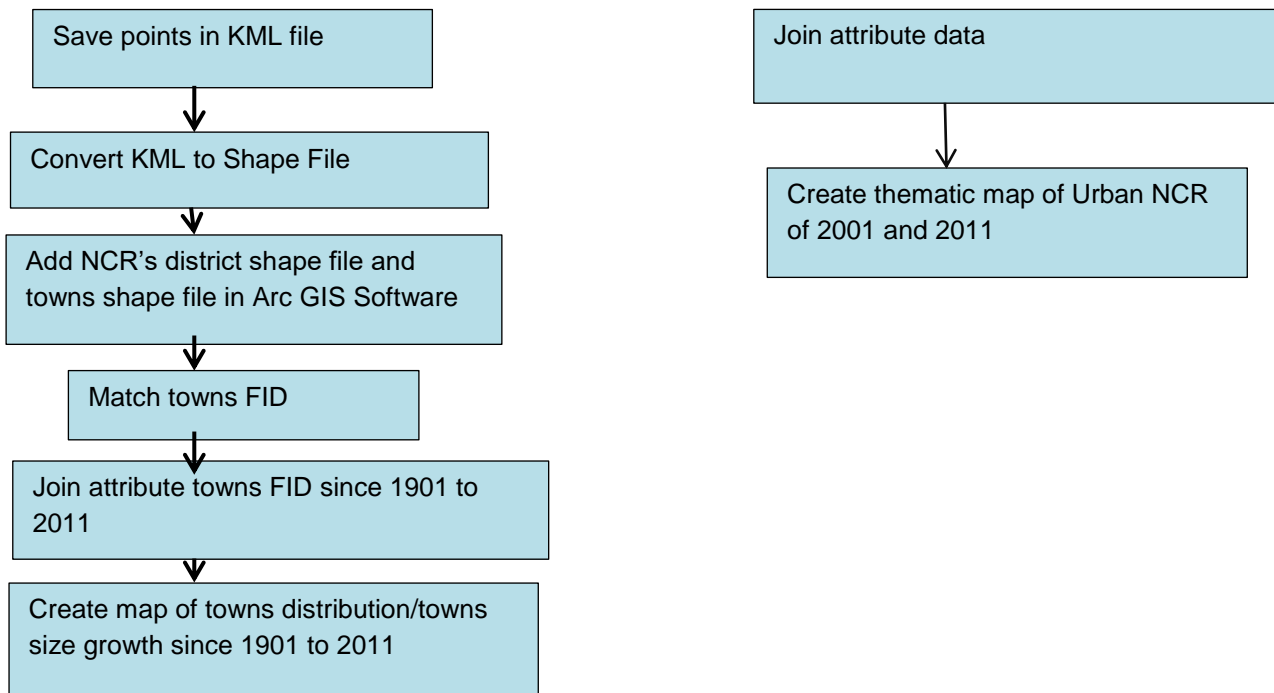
Save points in KML file

Convert KML to Shape File

Add NCR's district shape file and towns shape file in Arc GIS Software

Match towns FID

Join attribute towns FID since 1901 to 2011

Create map of towns distribution/towns size growth since 1901 to 2011

Join attribute data

Create thematic map of Urban NCR of 2001 and 2011